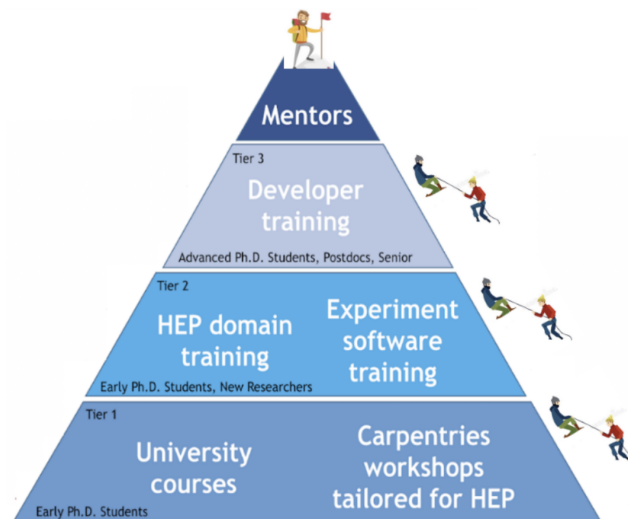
Mentors

Tier 3

Developer training

Advanced Ph.D. Students, Postdocs, Senior

Tier 2

HEP domain training

Experiment software training

Early Ph.D. Students, New Researchers

Tier 1

University courses

Carpentries workshops tailored for HEP

Early Ph.D. Students